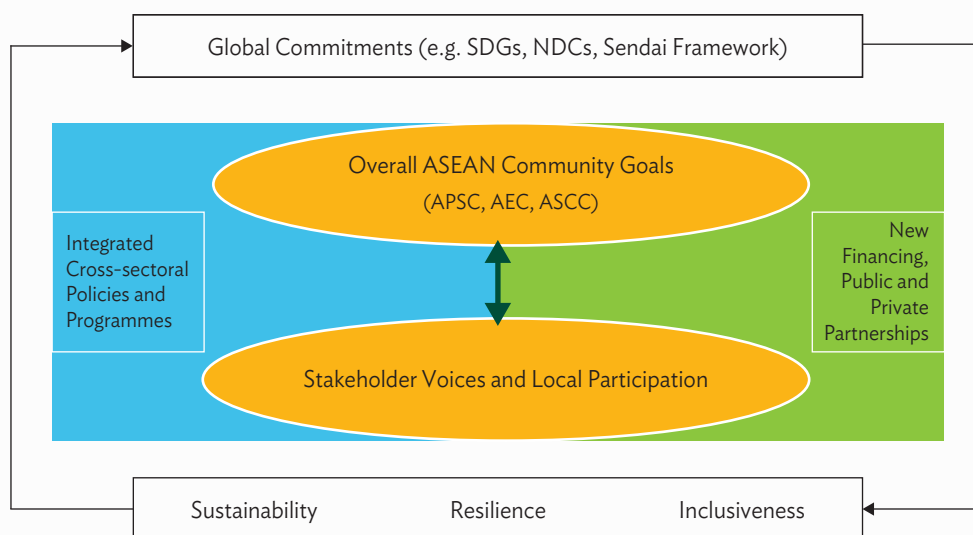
Global Commitments (e.g. SDGs, NDCs, Sendai Framework)

Overall ASEAN Community Goals
(APSC, AEC, ASCC)

Integrated Cross-sectoral Policies and Programmes

New Financing, Public and Private Partnerships

Stakeholder Voices and Local Participation

Sustainability

Resilience

Inclusiveness